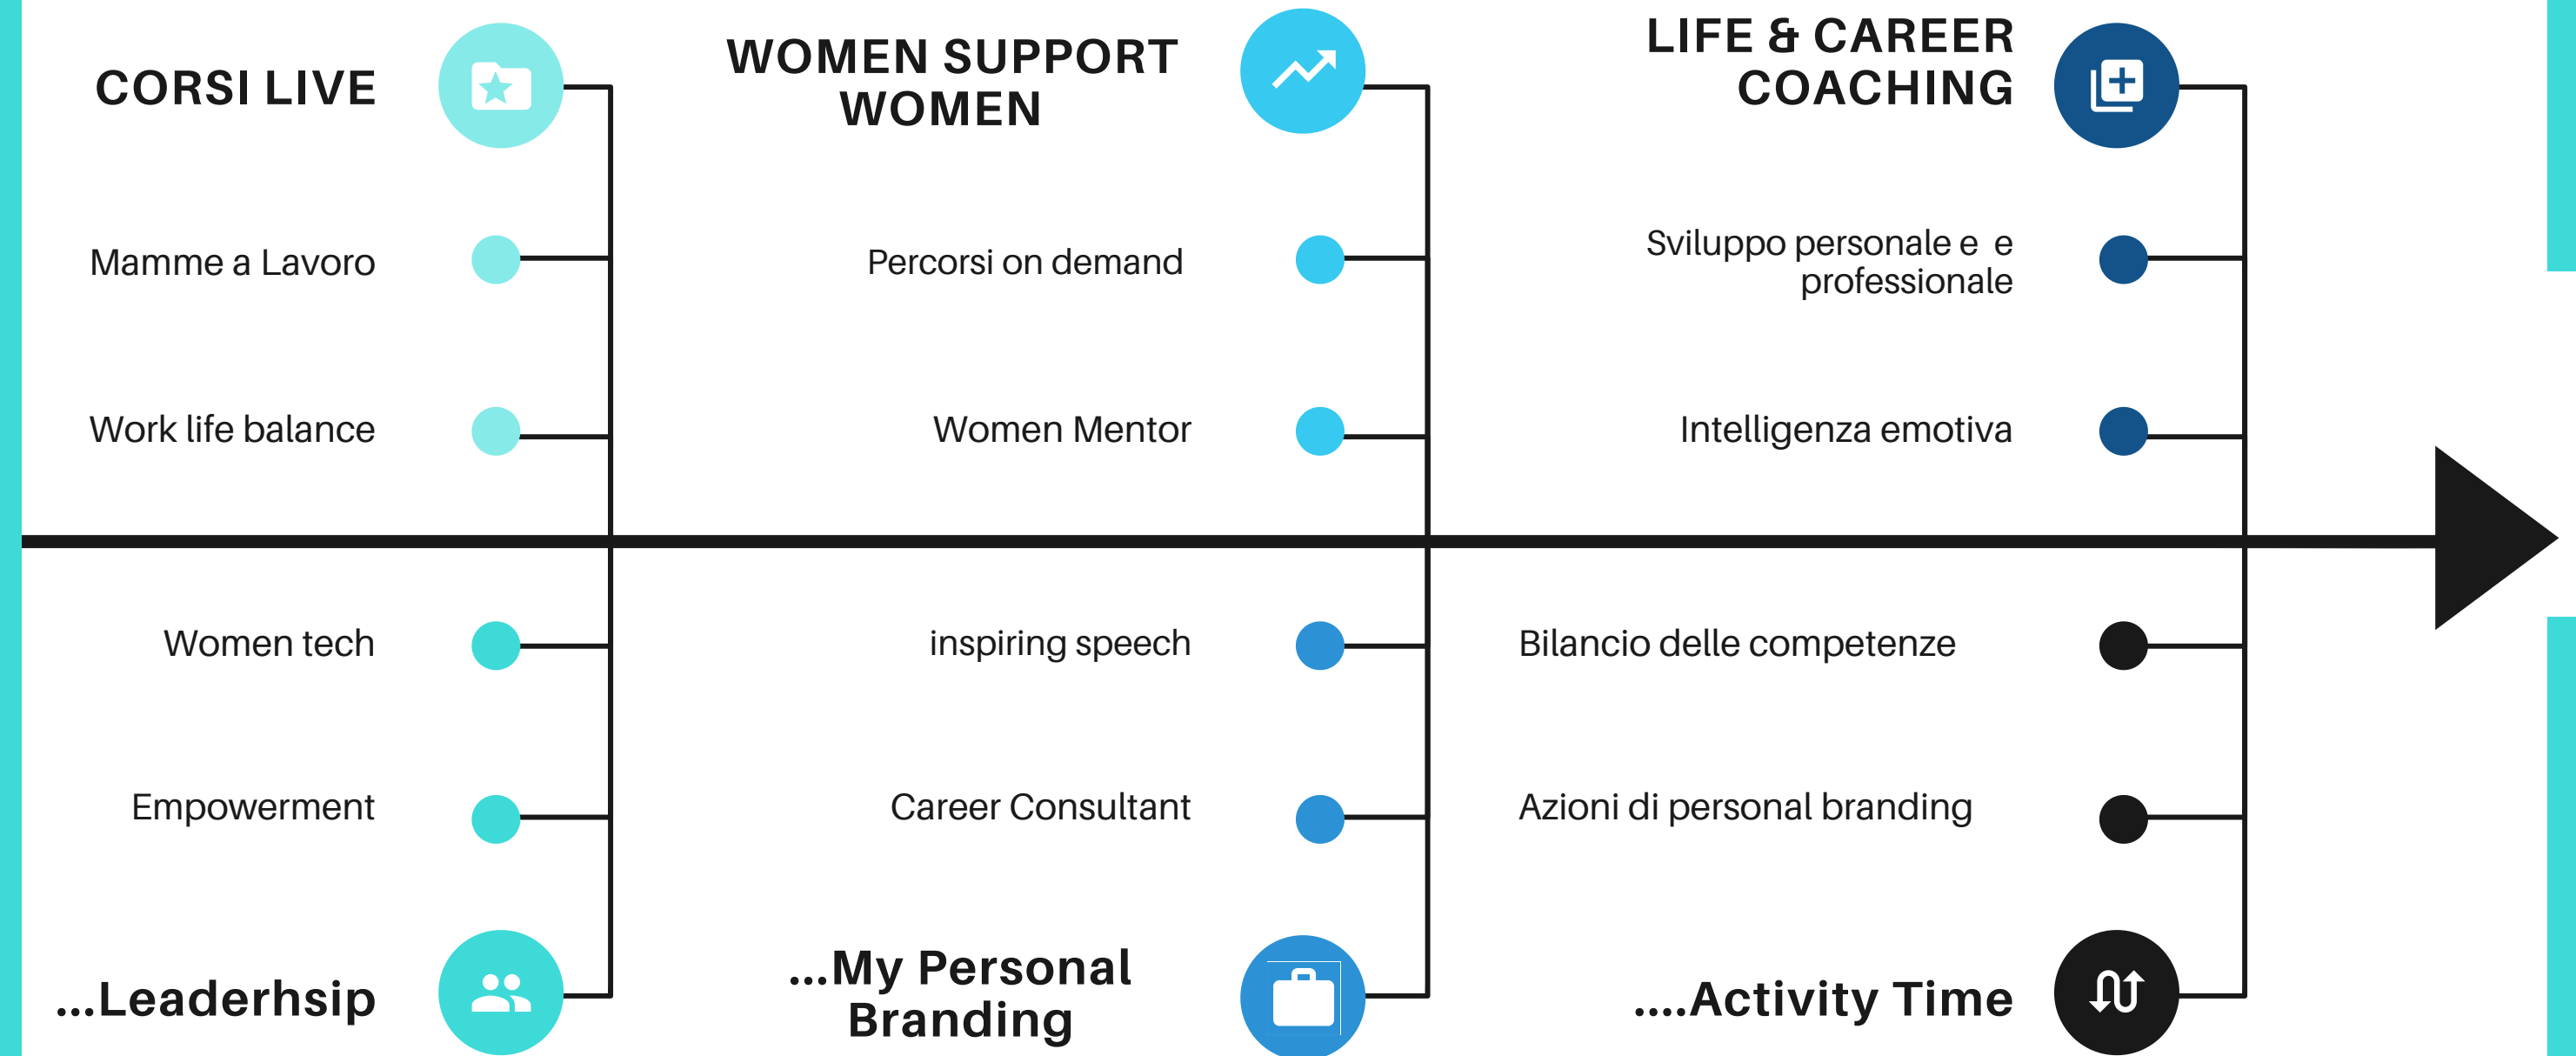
CORSI LIVE

Mamme a Lavoro

Work life balance

Women tech

Empowerment

...Leaderhsip

WOMEN SUPPORT WOMEN

Percorsi on demand

Women Mentor

inspiring speech

Career Consultant

...My Personal Branding

LIFE & CAREER COACHING

Sviluppo personale e e professionale

Intelligenza emotiva

Bilancio delle competenze

Azioni di personal branding

....Activity Time